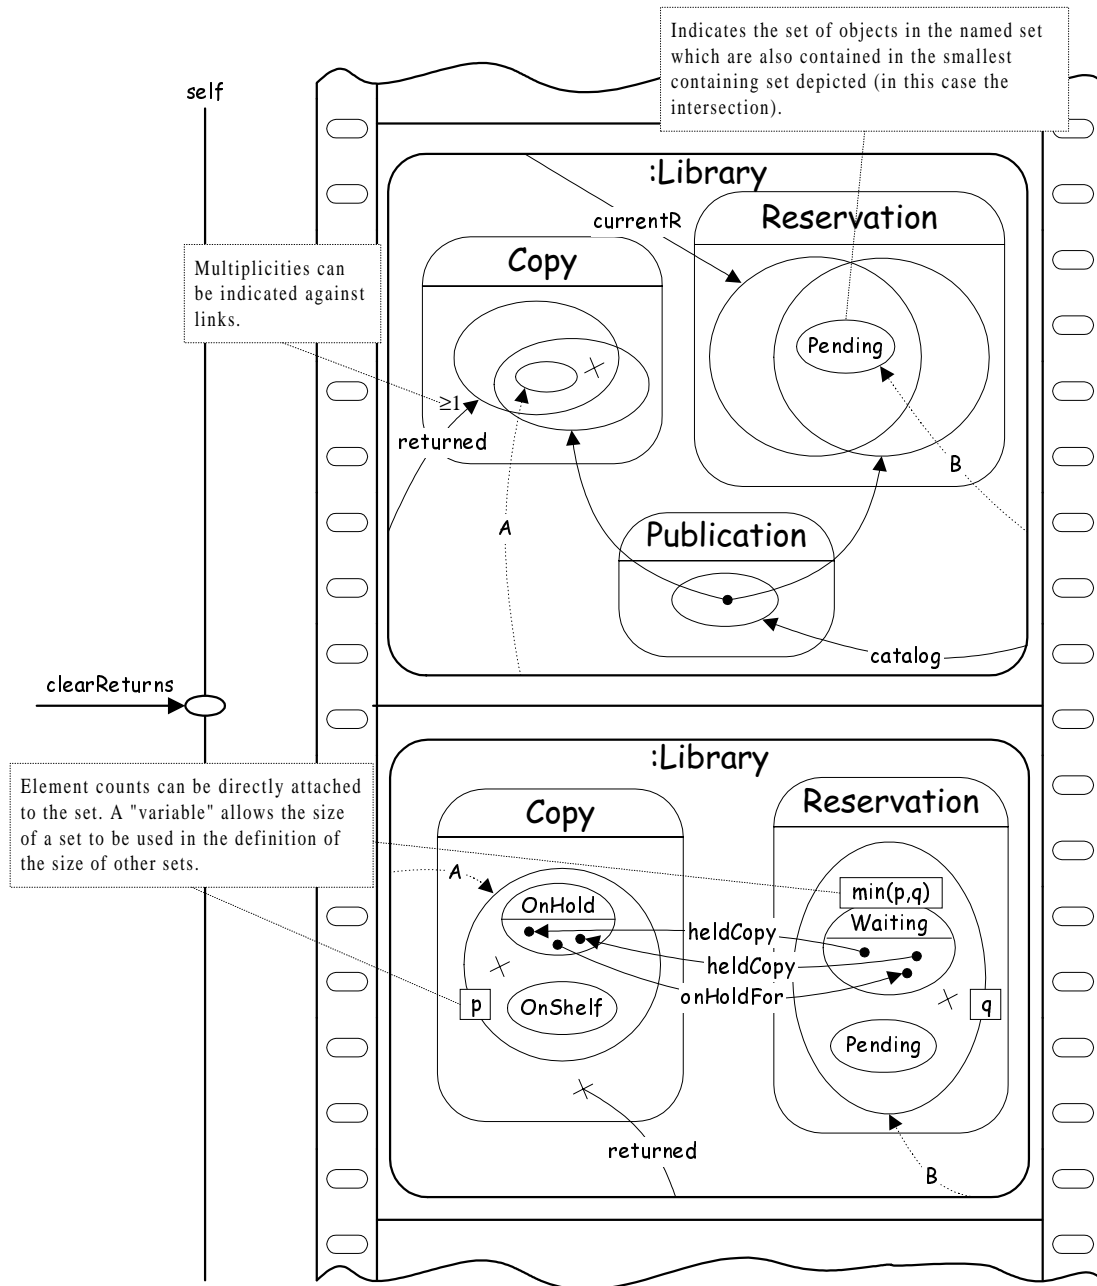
Indicates the set of objects in the named set which are also contained in the smallest containing set depicted (in this case the intersection).

self

:Library

currentR

Reservation

Multiplicities can be indicated against links.

Copy

Pending

$\geq 1$

returned

B

A

Publication

catalog

clearReturns

:Library

Element counts can be directly attached to the set. A "variable" allows the size of a set to be used in the definition of the size of other sets.

Copy

Reservation

A

min(p,q)

OnHold

Waiting

heldCopy

heldCopy

onHoldFor

p

OnShelf

q

Pending

returned

B